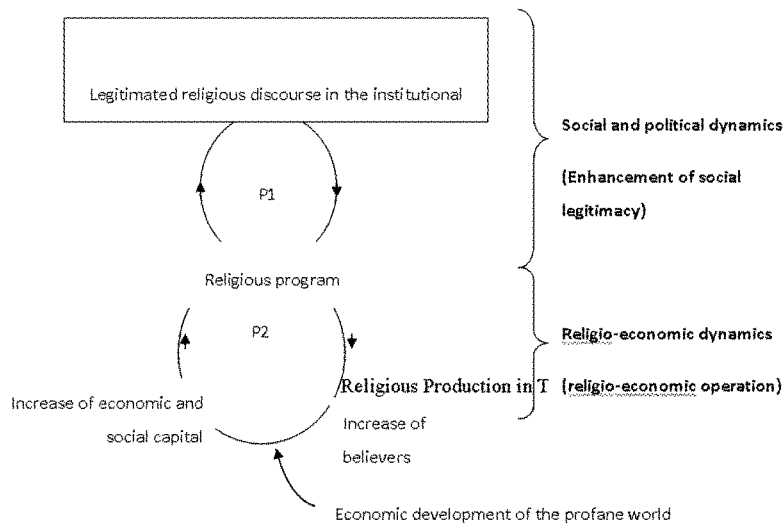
Legitimated religious discourse in the institutional

P1

Religious program

P2

Religious Production in T

Increase of economic and social capital

Increase of believers

Economic development of the profane world

Social and political dynamics

(Enhancement of social legitimacy)

Religio-economic dynamics

(religio-economic operation)